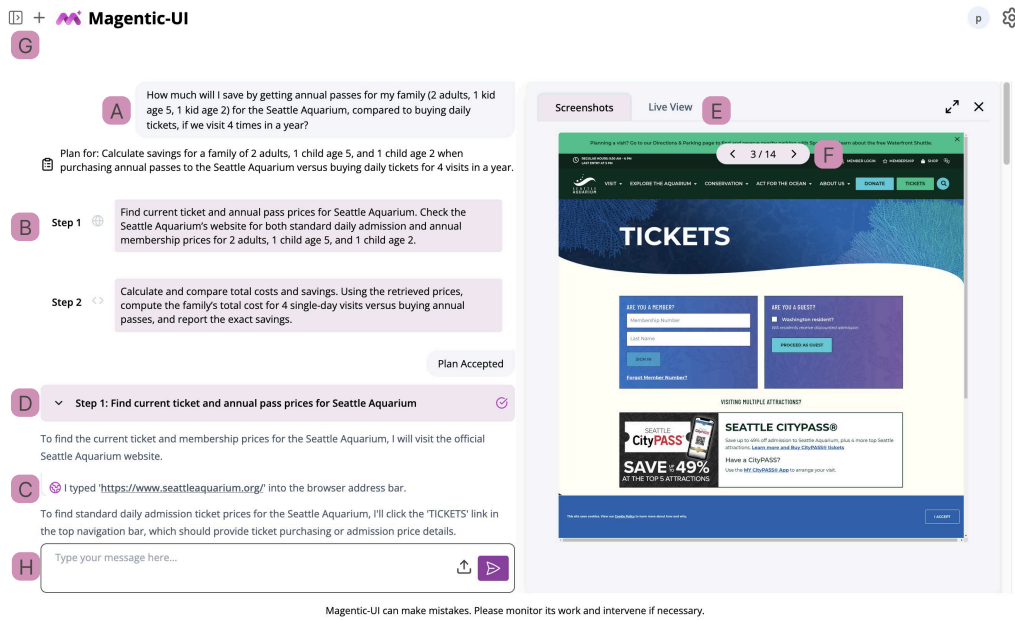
Magentic-UI

G

A

How much will I save by getting annual passes for my family (2 adults, 1 kid age 5, 1 kid age 2) for the Seattle Aquarium, compared to buying daily tickets, if we visit 4 times in a year?

Plan for: Calculate savings for a family of 2 adults, 1 child age 5, and 1 child age 2 when purchasing annual passes to the Seattle Aquarium versus buying daily tickets for 4 visits in a year.

B

Step 1

Find current ticket and annual pass prices for Seattle Aquarium. Check the Seattle Aquarium's website for both standard daily admission and annual membership prices for 2 adults, 1 child age 5, and 1 child age 2.

Step 2

Calculate and compare total costs and savings. Using the retrieved prices, compute the family's total cost for 4 single-day visits versus buying annual passes, and report the exact savings.

Plan Accepted

D

Step 1: Find current ticket and annual pass prices for Seattle Aquarium

To find the current ticket and membership prices for the Seattle Aquarium, I will visit the official Seattle Aquarium website.

C

I typed 'https://www.seattleaquarium.org/' into the browser address bar.

To find standard daily admission ticket prices for the Seattle Aquarium, I'll click the 'TICKETS' link in the top navigation bar, which should provide ticket purchasing or admission price details.

H

Type your message here...

Screenshots

Live View

E

3 / 14

F

Planning a visit? Go to our Directions & Parking page to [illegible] about the free Waterfront Shuttle.

MEMBER LOGIN

MEMBERSHIP

SHOP

SEATTLE AQUARIUM

VISIT

EXPLORE THE AQUARIUM

CONSERVATION

ACT FOR THE OCEAN

ABOUT US

DONATE

TICKETS

TICKETS

ARE YOU A MEMBER?

Membership Number

Last Name

SIGN IN

Forgot Member Number?

ARE YOU A GUEST?

Washington resident?

PROCEED AS GUEST

VISITING MULTIPLE ATTRACTIONS?

SEATTLE CityPASS

SAVE UP TO 49%

AT THE TOP 5 ATTRACTIONS

SEATTLE CITYPASS®

Save up to 49% off admission to Seattle Aquarium, plus 4 more top Seattle attractions. Learn more and Buy CityPASS® tickets

Have a CityPASS?

Use the MY CityPASS® App to arrange your visit.

I ACCEPT

Magentic-UI can make mistakes. Please monitor its work and intervene if necessary.